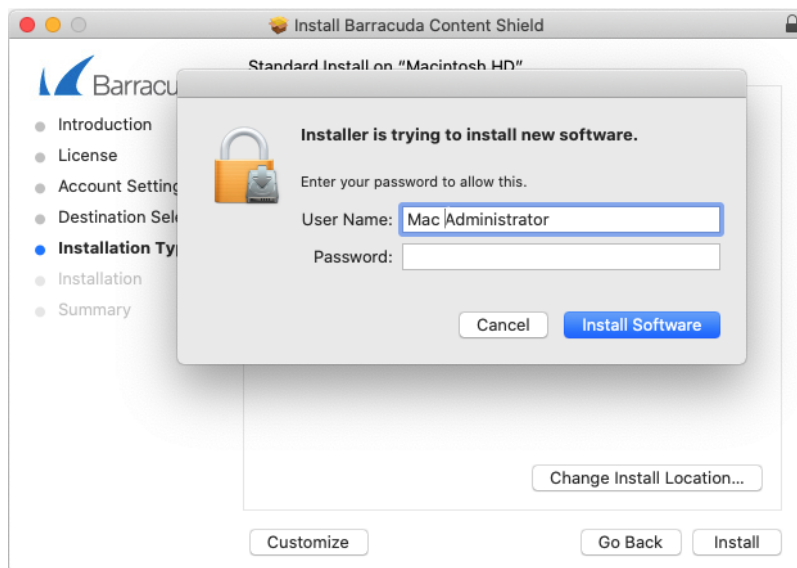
Install Barracuda Content Shield

Barracu

Introduction
License
Account Setting
Destination Sel
Installation Typ
Installation
Summary

Standard Install on "Macintosh HD"

Installer is trying to install new software.

Enter your password to allow this.

User Name: Mac Administrator
Password:

Cancel
Install Software

Change Install Location...

Customize
Go Back
Install